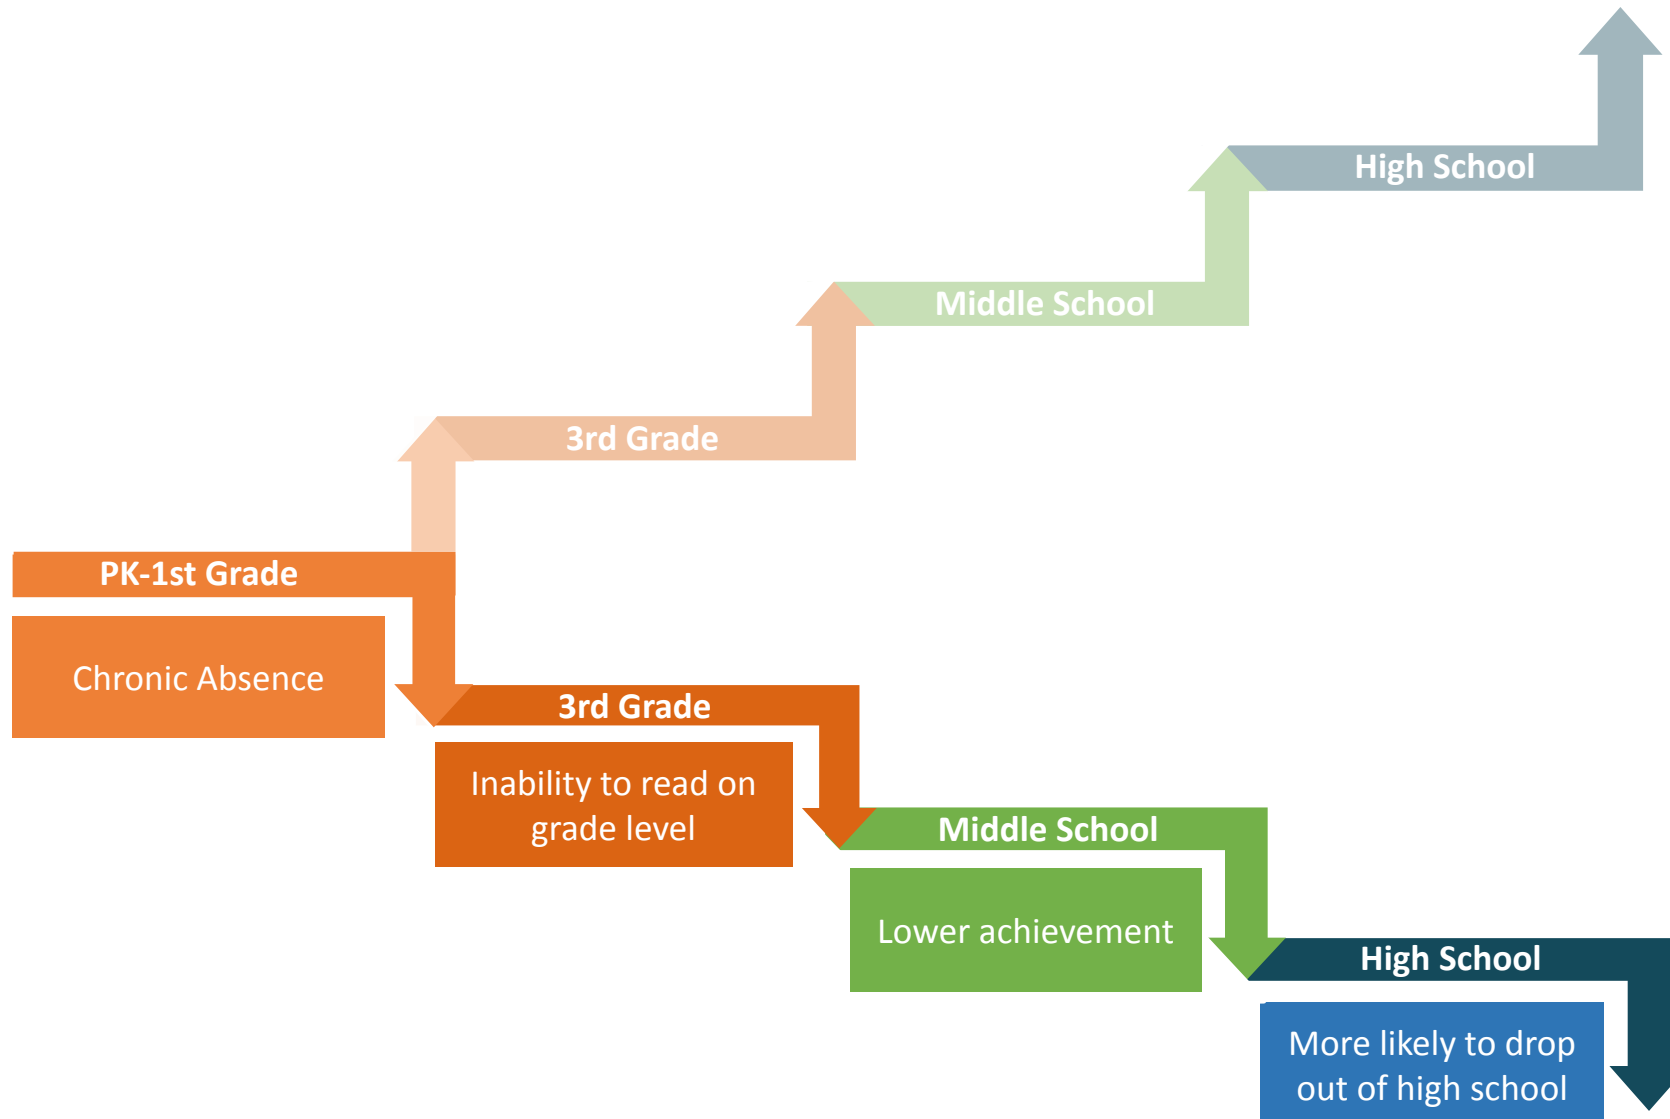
High School

Middle School

3rd Grade

PK-1st Grade

Chronic Absence

3rd Grade

Inability to read on grade level

Middle School

Lower achievement

High School

More likely to drop out of high school